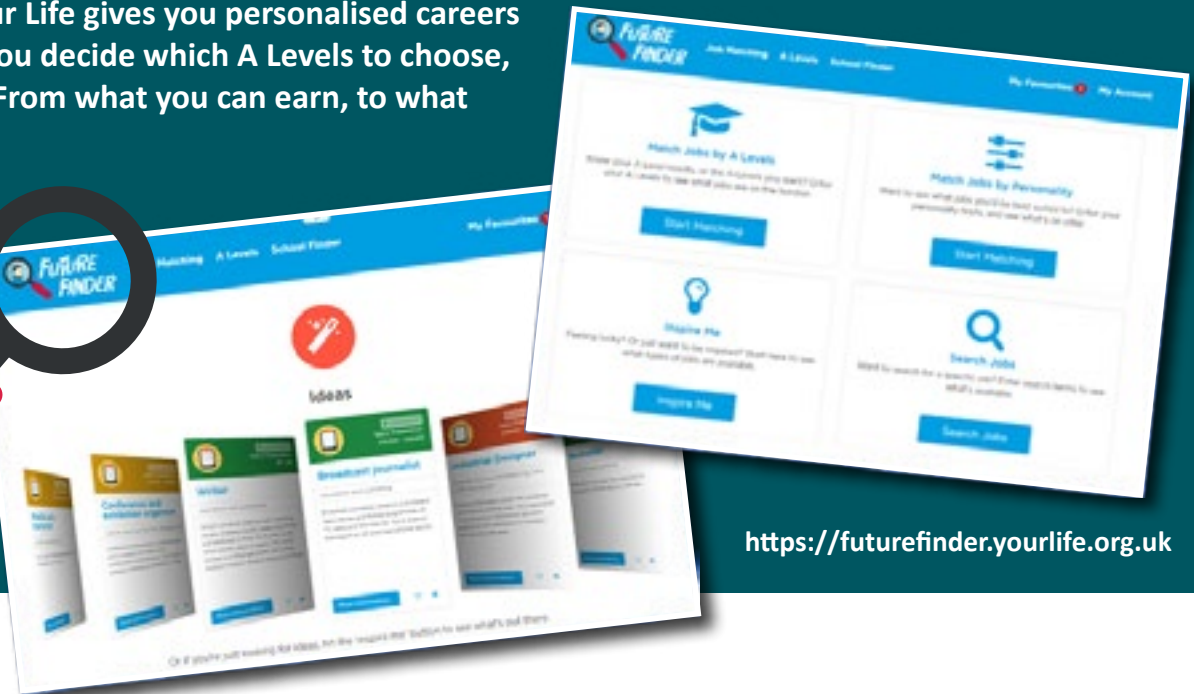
ur Life gives you personalised careers ou decide which A Levels to choose, From what you can earn, to what

FUTURE FINDER Job Matching A Levels School Finder My Favourites My Account

Match Jobs by A Levels

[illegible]

Start Matching

Match Jobs by Personality

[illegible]

Start Matching

Inspire Me

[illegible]

Inspire Me

Search Jobs

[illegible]

Search Jobs

FUTURE FINDER Matching A Levels School Finder My Favourites

Ideas

Writer

Conference and exhibition organiser

Broadcast journalist

Industrial Designer

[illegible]

Or if you're just looking for ideas, hit the 'Inspire Me' button to see what's out there.

https://futurefinder.yourlife.org.uk